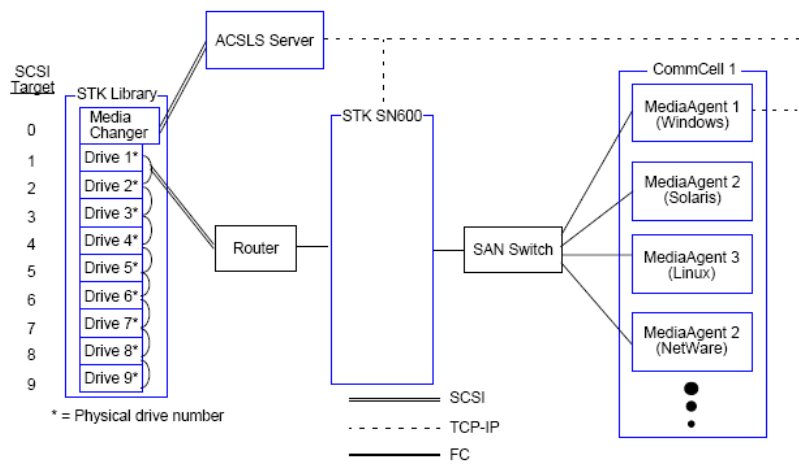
ACSLS Server

SCSI Target

STK Library

0 Media Changer
1 Drive 1*
2 Drive 2*
3 Drive 3*
4 Drive 4*
5 Drive 5*
6 Drive 6*
7 Drive 7*
8 Drive 8*
9 Drive 9*

* = Physical drive number

Router

STK SN600

SAN Switch

CommCell 1

MediaAgent 1 (Windows)

MediaAgent 2 (Solaris)

MediaAgent 3 (Linux)

MediaAgent 2 (NetWare)

SCSI

TCP-IP

FC